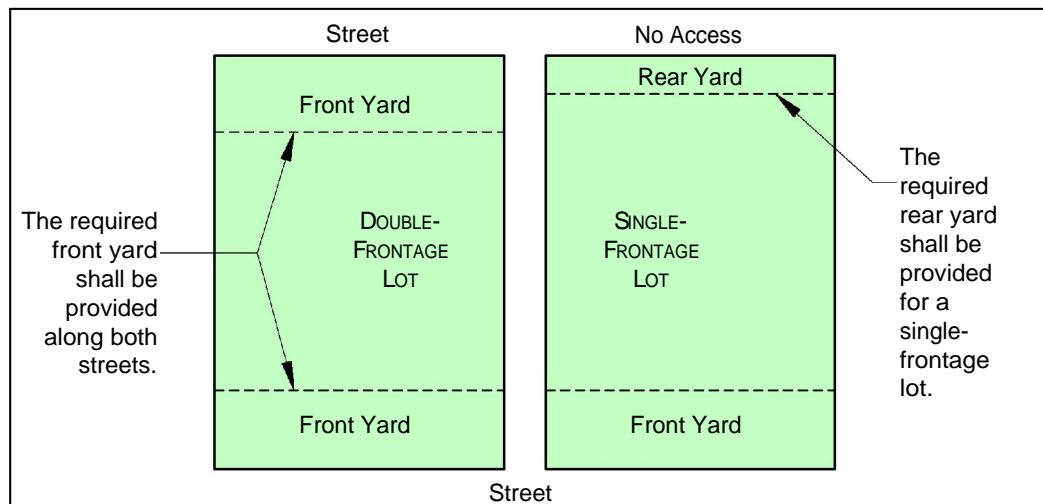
Street

No Access

Front Yard

Rear Yard

The required front yard shall be provided along both streets.

DOUBLE-FRONTAGE LOT

SINGLE-FRONTAGE LOT

The required rear yard shall be provided for a single-frontage lot.

Front Yard

Front Yard

Street